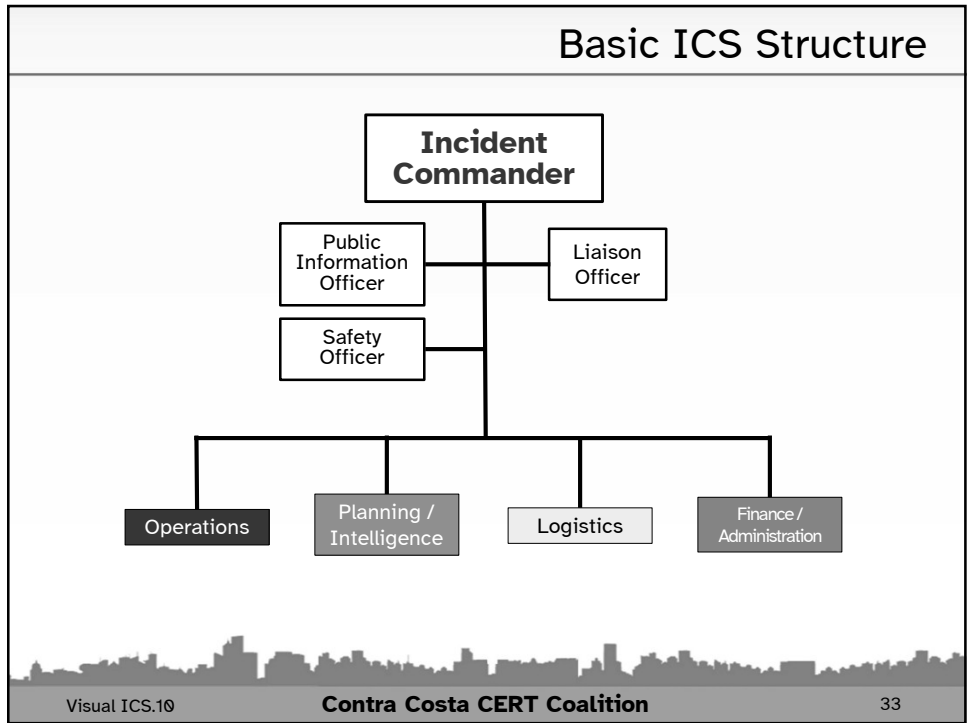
Basic ICS Structure

Incident Commander

Public Information Officer

Liaison Officer

Safety Officer

Operations

Planning / Intelligence

Logistics

Finance / Administration

Visual ICS.10

Contra Costa CERT Coalition

33